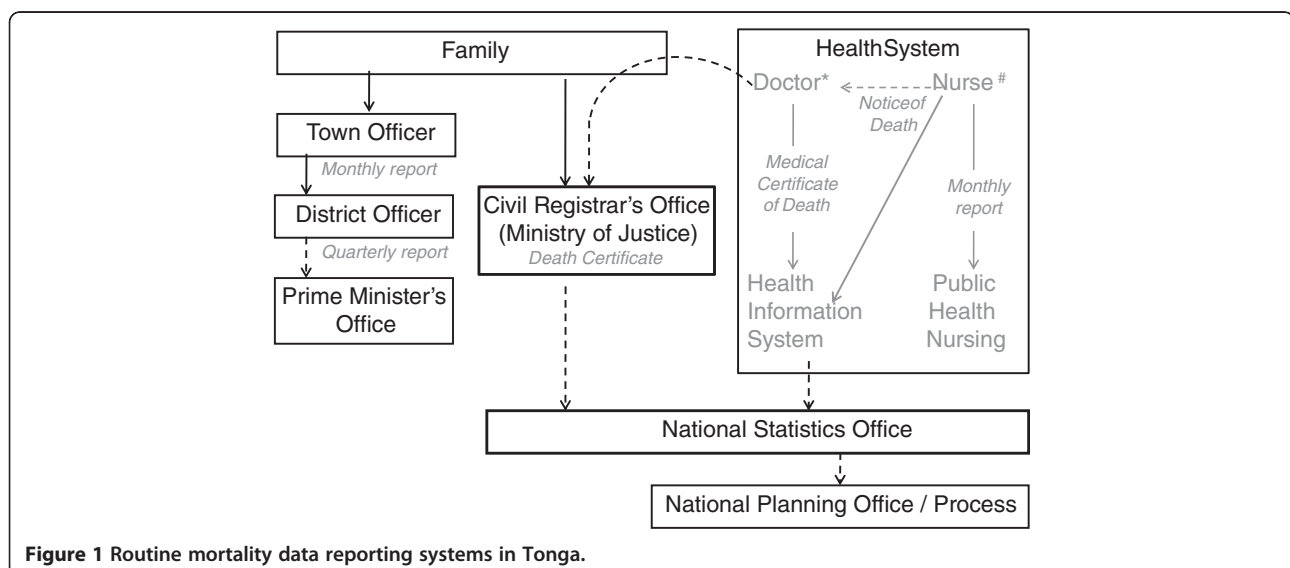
Family

Town Officer

Monthly report

District Officer

Quarterly report

Prime Minister's Office

Civil Registrar's Office (Ministry of Justice)

Death Certificate

HealthSystem

Doctor*

Noticeof Death

Nurse #

Medical Certificate of Death

Monthly report

Health Information System

Public Health Nursing

National Statistics Office

National Planning Office / Process

**Figure 1 Routine mortality data reporting systems in Tonga.**